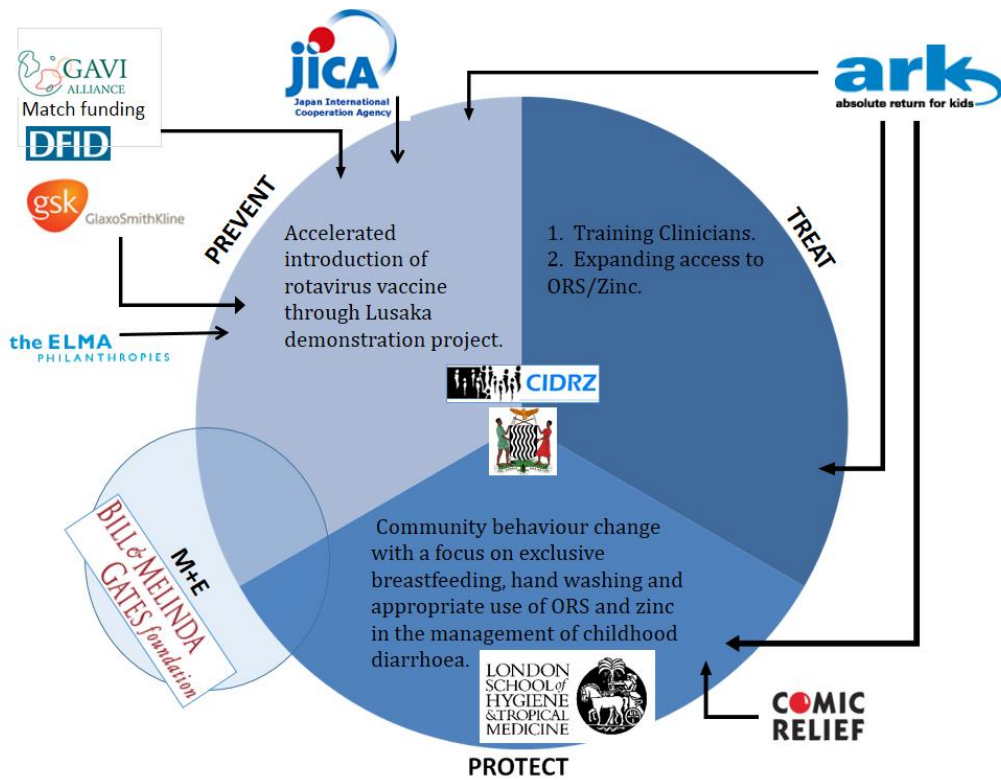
GAVI ALLIANCE
Match funding
DFID

JICA
Japan International Cooperation Agency

ark
absolute return for kids

gsk GlaxoSmithKline

the ELMA PHILANTHROPIES

PREVENT

Accelerated introduction of rotavirus vaccine through Lusaka demonstration project.

TREAT

1. Training Clinicians.
2. Expanding access to ORS/Zinc.

CIDRZ

M+E

BILL & MELINDA GATES foundation

Community behaviour change with a focus on exclusive breastfeeding, hand washing and appropriate use of ORS and zinc in the management of childhood diarrhoea.

LONDON SCHOOL of HYGIENE & TROPICAL MEDICINE

COMIC RELIEF

PROTECT